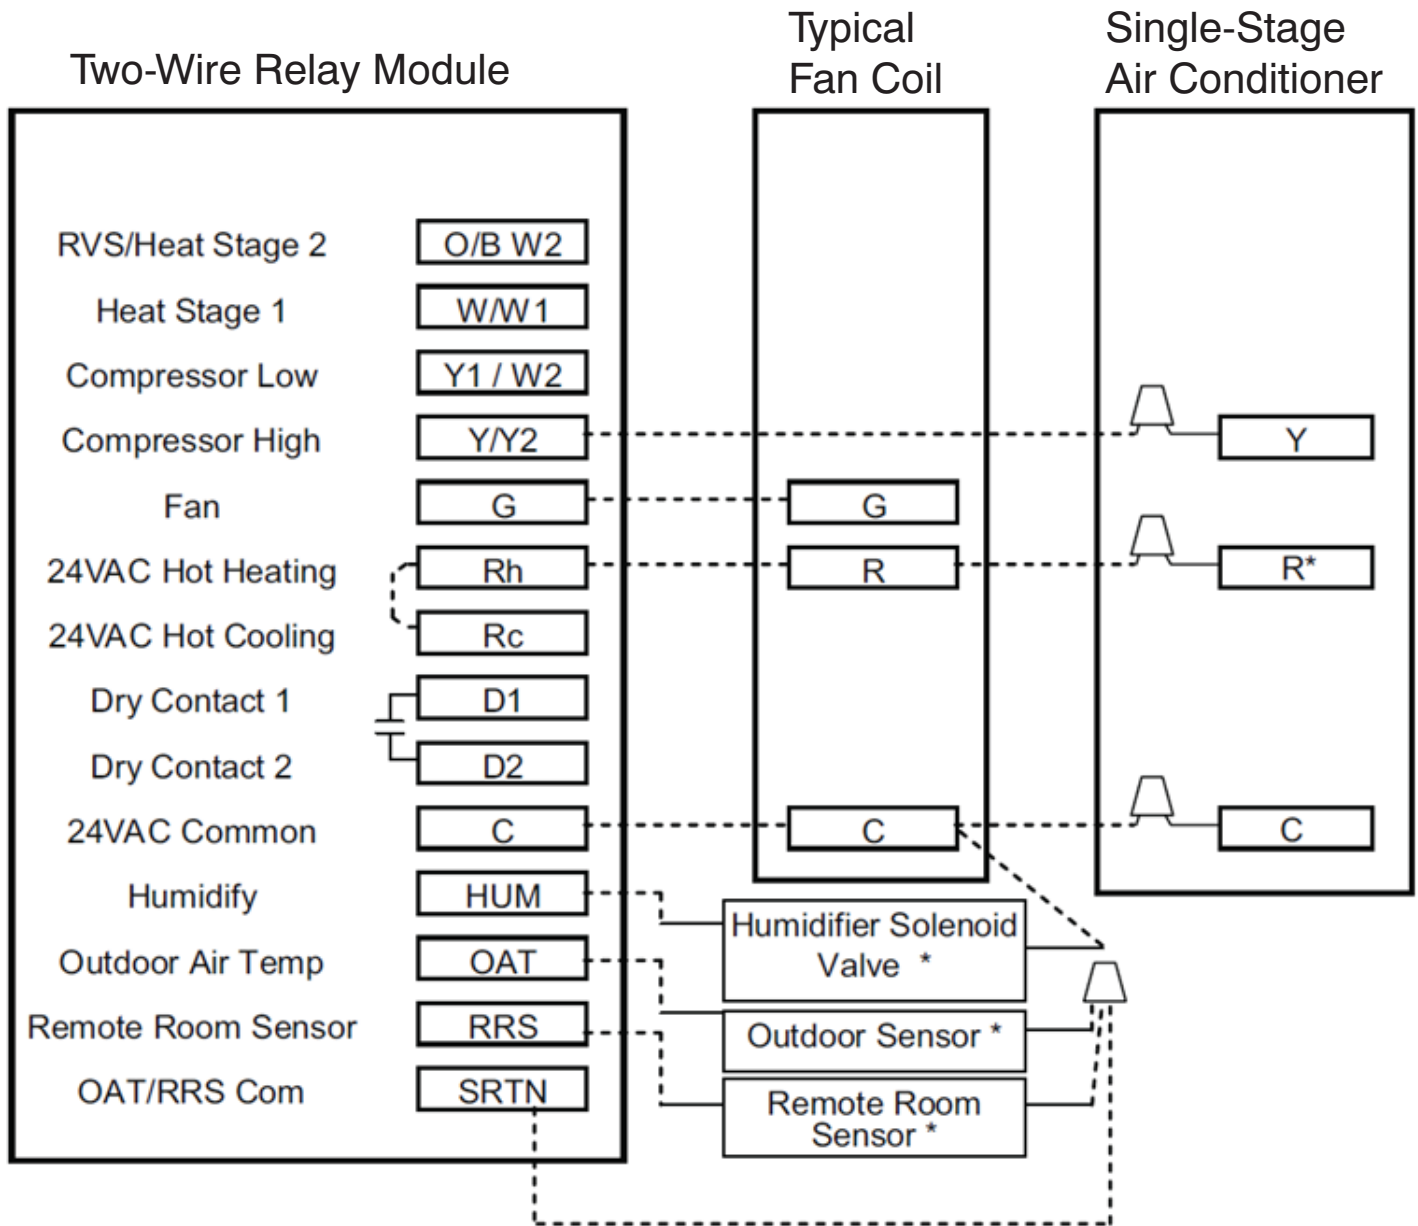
Two-Wire Relay Module

Typical Fan Coil

Single-Stage Air Conditioner

RVS/Heat Stage 2 O/B W2
Heat Stage 1 W/W1
Compressor Low Y1 / W2
Compressor High Y/Y2
Fan G
24VAC Hot Heating Rh
24VAC Hot Cooling Rc
Dry Contact 1 D1
Dry Contact 2 D2
24VAC Common C
Humidify HUM
Outdoor Air Temp OAT
Remote Room Sensor RRS
OAT/RRS Com SRTN

G
R
C

Y
R*
C

Humidifier Solenoid Valve *
Outdoor Sensor *
Remote Room Sensor *